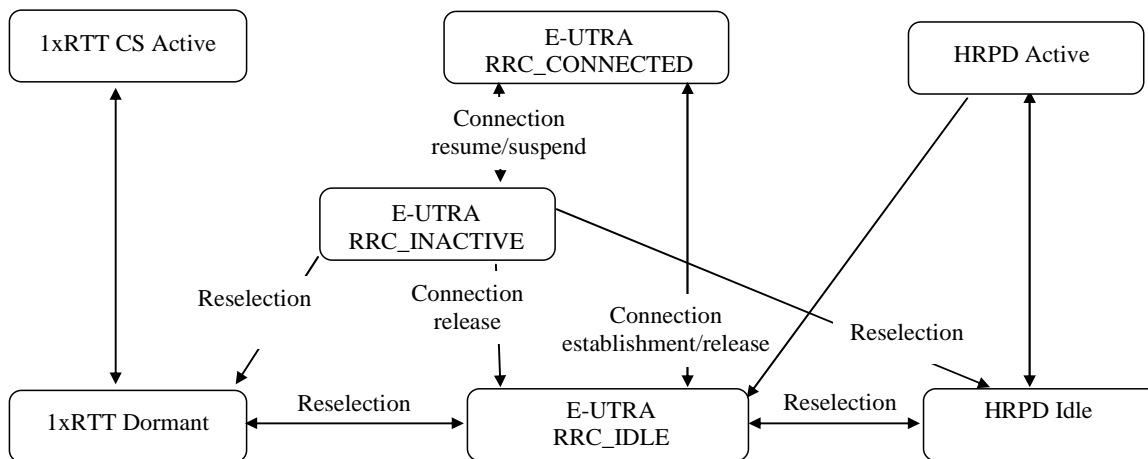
1xRTT CS Active

E-UTRA RRC_CONNECTED

HRPD Active

Connection resume/suspend

E-UTRA RRC_INACTIVE

Reselection

Connection release

Connection establishment/release

Reselection

1xRTT Dormant

Reselection

E-UTRA RRC_IDLE

Reselection

HRPD Idle